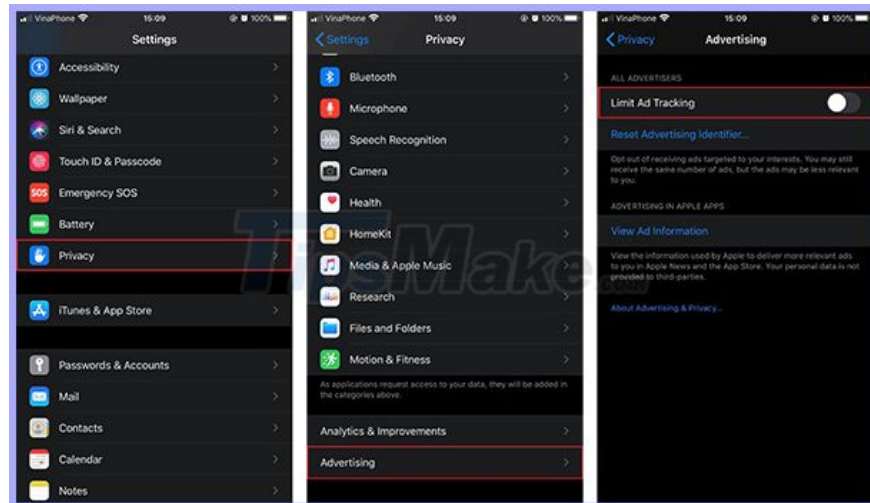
VinaPhone 15:09 100%
Settings
Accessibility
Wallpaper
Siri & Search
Touch ID & Passcode
SOS Emergency SOS
Battery
Privacy
iTunes & App Store
Passwords & Accounts
Mail
Contacts
Calendar
Notes

VinaPhone 15:09 100%
Settings Privacy
Bluetooth
Microphone
Speech Recognition
Camera
Health
HomeKit
Media & Apple Music
Research
Files and Folders
Motion & Fitness
As applications request access to your data, they will be added in the categories above.
Analytics & Improvements
Advertising

VinaPhone 15:09 100%
Privacy Advertising
ALL ADVERTISERS
Limit Ad Tracking
Reset Advertising Identifier...
Opt out of receiving ads targeted to your interests. You may still receive the same number of ads, but the ads may be less relevant to you.
ADVERTISING IN APPLE APPS
View Ad Information
View the information used by Apple to deliver more relevant ads to you in Apple News and the App Store. Your personal data is not provided to third-parties.
About Advertising & Privacy...

TipsMake.com